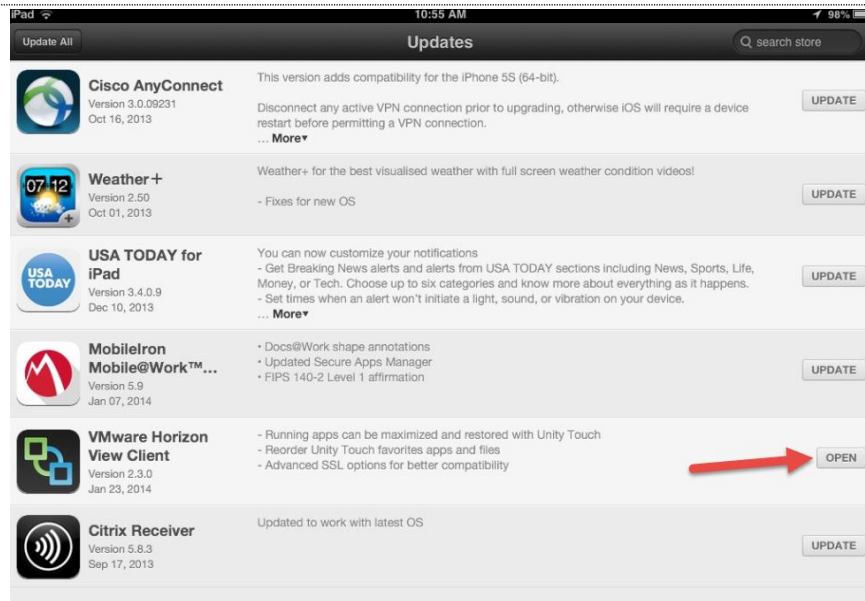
iPad
10:55 AM
98%

Update All
Updates
search store

Cisco AnyConnect
Version 3.0.09231
Oct 16, 2013
This version adds compatibility for the iPhone 5S (64-bit).

Disconnect any active VPN connection prior to upgrading, otherwise iOS will require a device restart before permitting a VPN connection.
... More▾
UPDATE

07 12
Weather+
Version 2.50
Oct 01, 2013
Weather+ for the best visualised weather with full screen weather condition videos!

- Fixes for new OS
UPDATE

USA TODAY
USA TODAY for iPad
Version 3.4.0.9
Dec 10, 2013
You can now customize your notifications
- Get Breaking News alerts and alerts from USA TODAY sections including News, Sports, Life, Money, or Tech. Choose up to six categories and know more about everything as it happens.
- Set times when an alert won't initiate a light, sound, or vibration on your device.
... More▾
UPDATE

MobileIron Mobile@Work™...
Version 5.9
Jan 07, 2014
• Docs@Work shape annotations
• Updated Secure Apps Manager
• FIPS 140-2 Level 1 affirmation
UPDATE

VMware Horizon View Client
Version 2.3.0
Jan 23, 2014
- Running apps can be maximized and restored with Unity Touch
- Reorder Unity Touch favorites apps and files
- Advanced SSL options for better compatibility
OPEN

Citrix Receiver
Version 5.8.3
Sep 17, 2013
Updated to work with latest OS
UPDATE